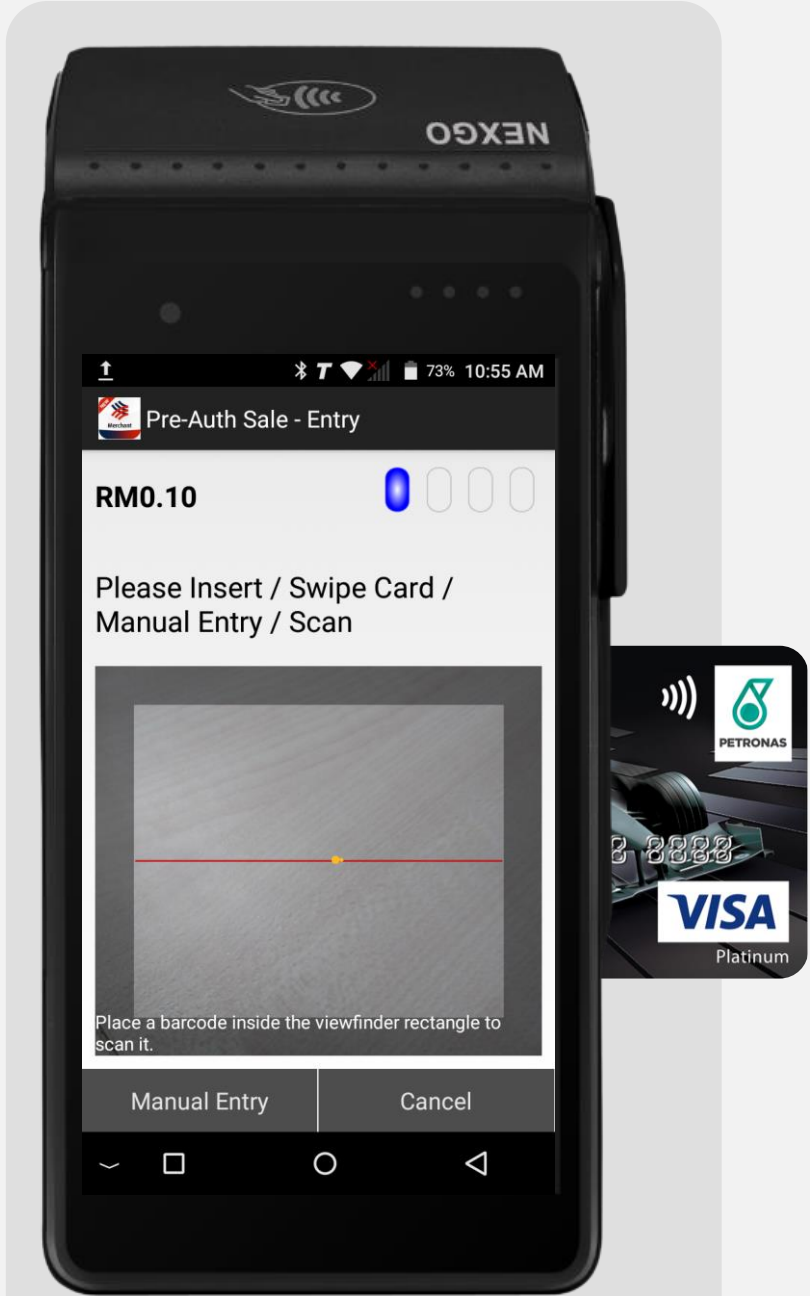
NEXGO

73% 10:55 AM

Merchant

Pre-Auth Sale - Entry

RM0.10

Please Insert / Swipe Card / Manual Entry / Scan

Place a barcode inside the viewfinder rectangle to scan it.

Manual Entry

Cancel

PETRONAS

8 8888

VISA

Platinum